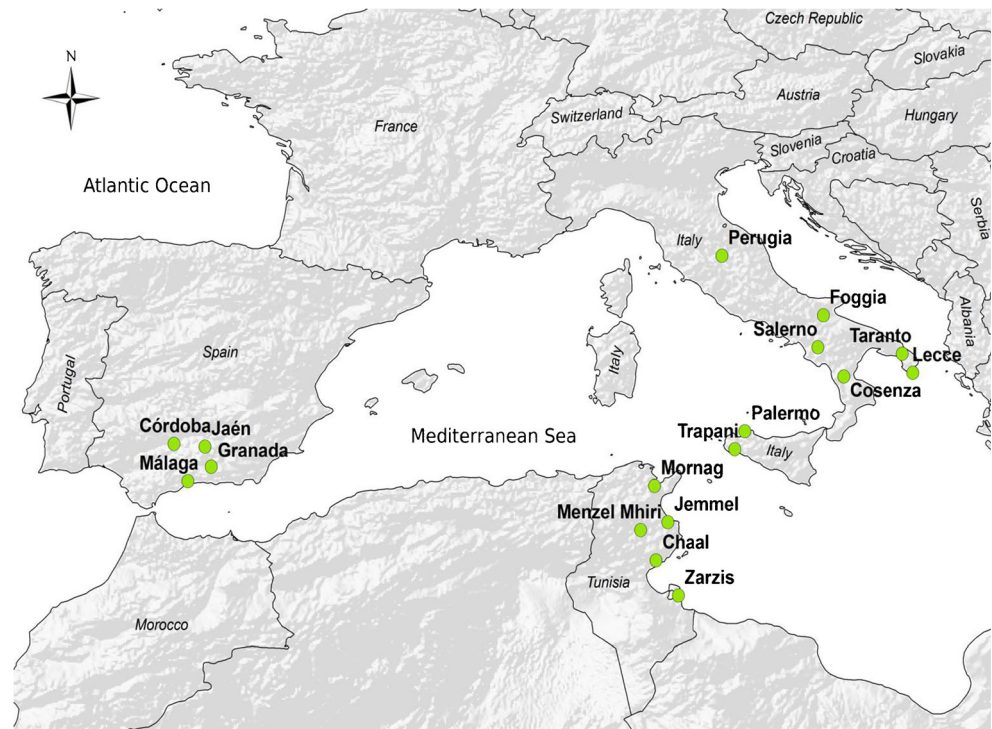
N

Czech Republic
Slovakia
Austria
Hungary
Switzerland
France
Slovenia
Croatia
Serbia
Atlantic Ocean
Italy
Perugia
Foggia
Albania
Salerno
Taranto
Lecce
Spain
Italy
Cosenza
Portugal
Palermo
Córdoba
Jaén
Mediterranean Sea
Trapani
Granada
Málaga
Italy
Mornag
Jemmel
Menzel Mhiri
Chaal
Tunisia
Zarzis
Morocco